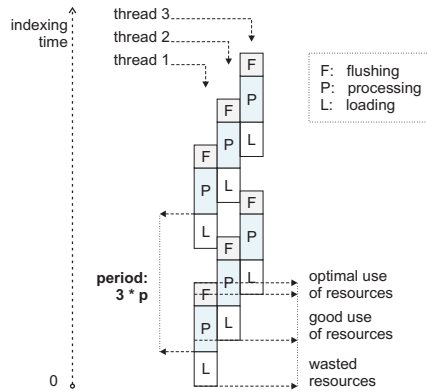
indexing time

thread 3
thread 2
thread 1

F: flushing
P: processing
L: loading

F
P
L

F
P
L

F
P
L

F
P
L

F
P
L

F
P
L

period:
3 * p

optimal use of resources

good use of resources

wasted resources

0